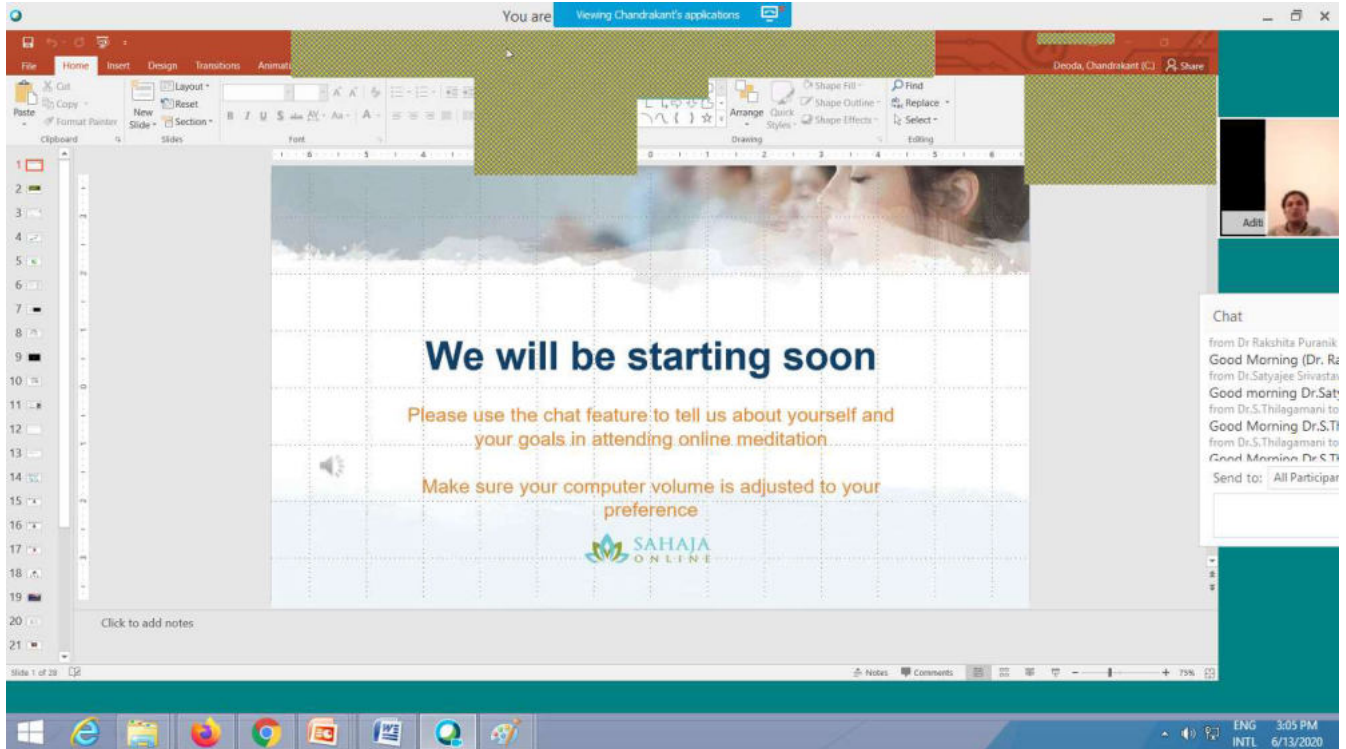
You are Viewing Chandrakant's applications

File Home Insert Design Transitions Animati

Deoda, Chandrakant (C) Share

Cut Copy Format Painter Paste Clipboard

Layout Reset New Slide Section Slides

B I U S Font

Arrange Quick Styles Shape Fill Shape Outline Shape Effects Drawing

Find Replace Select Editing

1 2 3 4 5 6 7 8 9 10 11 12 13 14 15 16 17 18 19 20 21

We will be starting soon

Please use the chat feature to tell us about yourself and your goals in attending online meditation

Make sure your computer volume is adjusted to your preference

SAHAJA ONLINE

Click to add notes

Slide 1 of 28

Notes Comments 75%

Aditi

Chat

from Dr Rakshita Puranik
Good Morning (Dr. Ra
from Dr.Satyajee Srivastav
Good morning Dr.Saty
from Dr.S.Thilagamani to
Good Morning Dr.S.Th
from Dr.S.Thilagamani to
Good Morning Dr.S.Th

Send to: All Participan

ENG INTL 3:05 PM 6/13/2020